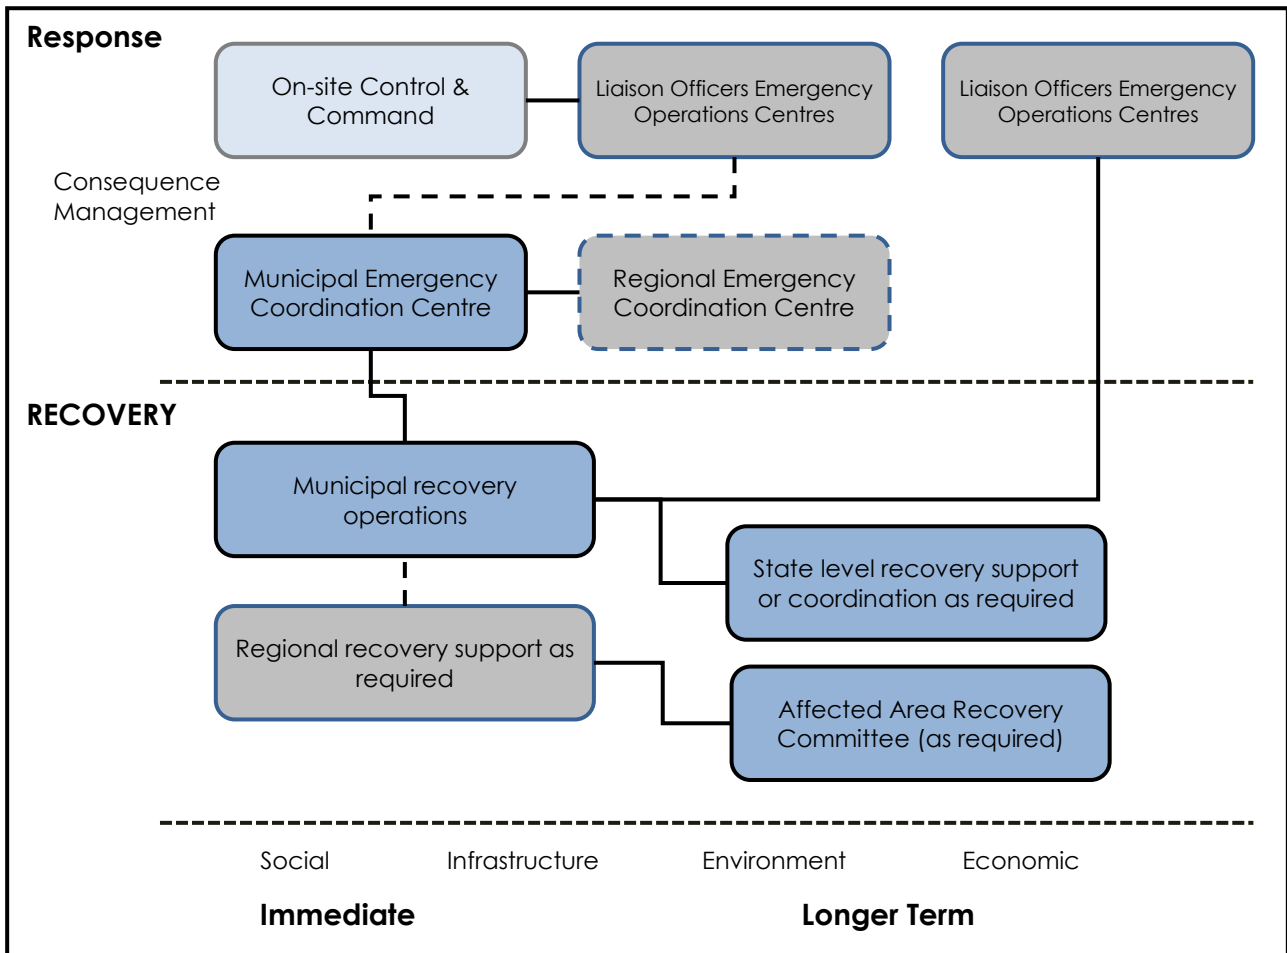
Response

On-site Control & Command

Liaison Officers Emergency Operations Centres

Liaison Officers Emergency Operations Centres

Consequence Management

Municipal Emergency Coordination Centre

Regional Emergency Coordination Centre

RECOVERY

Municipal recovery operations

State level recovery support or coordination as required

Regional recovery support as required

Affected Area Recovery Committee (as required)

Social Infrastructure Environment Economic

Immediate Longer Term